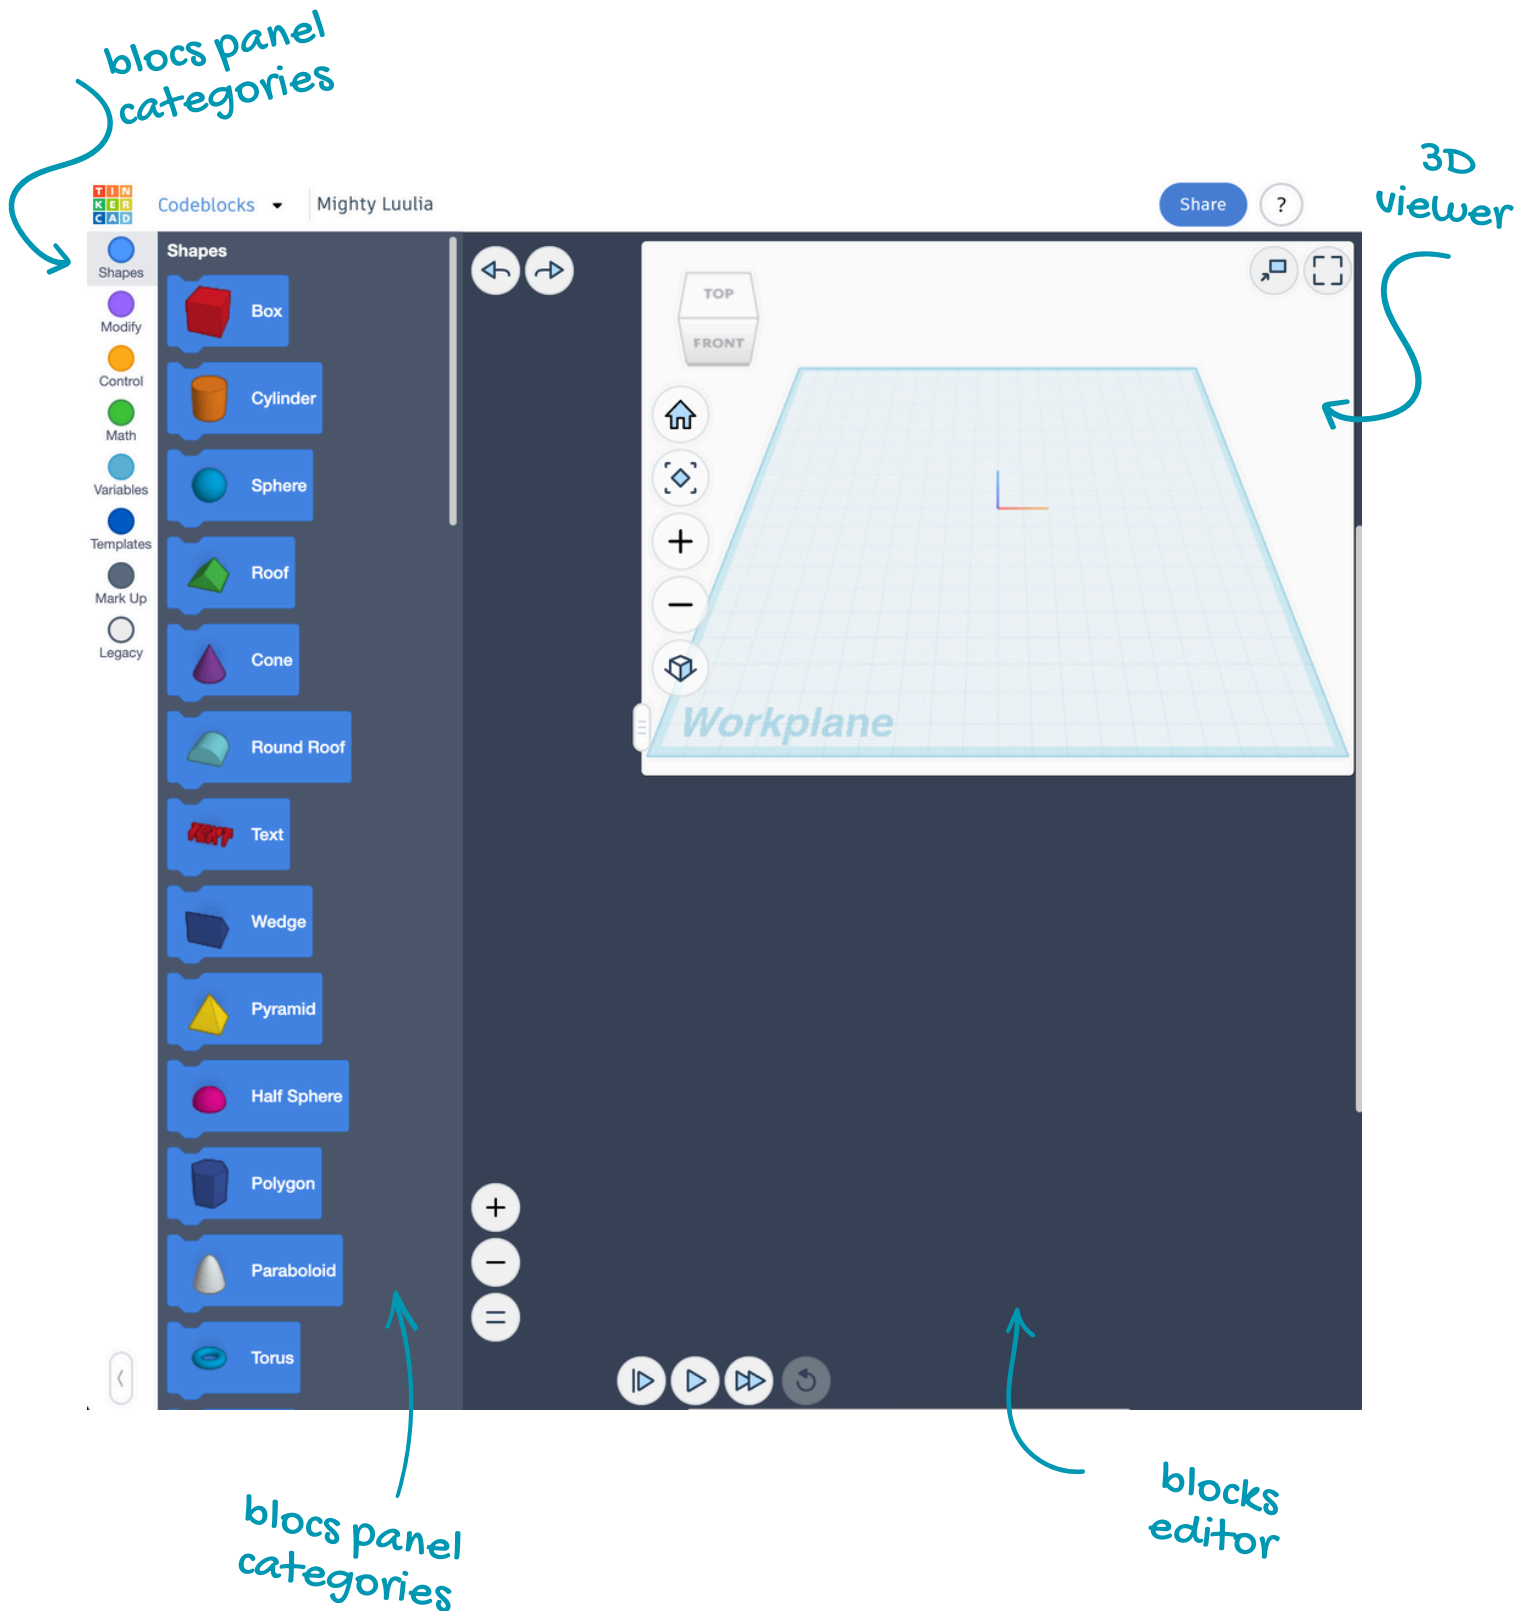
blocs panel categories

3D viewer

TIN KER CAD Codeblocks Mighty Luulia

Share ?

Shapes
Modify
Control
Math
Variables
Templates
Mark Up
Legacy

Shapes
Box
Cylinder
Sphere
Roof
Cone
Round Roof
Text
Wedge
Pyramid
Half Sphere
Polygon
Paraboloid
Torus

TOP
FRONT

Workplane

blocs panel categories

blocks editor